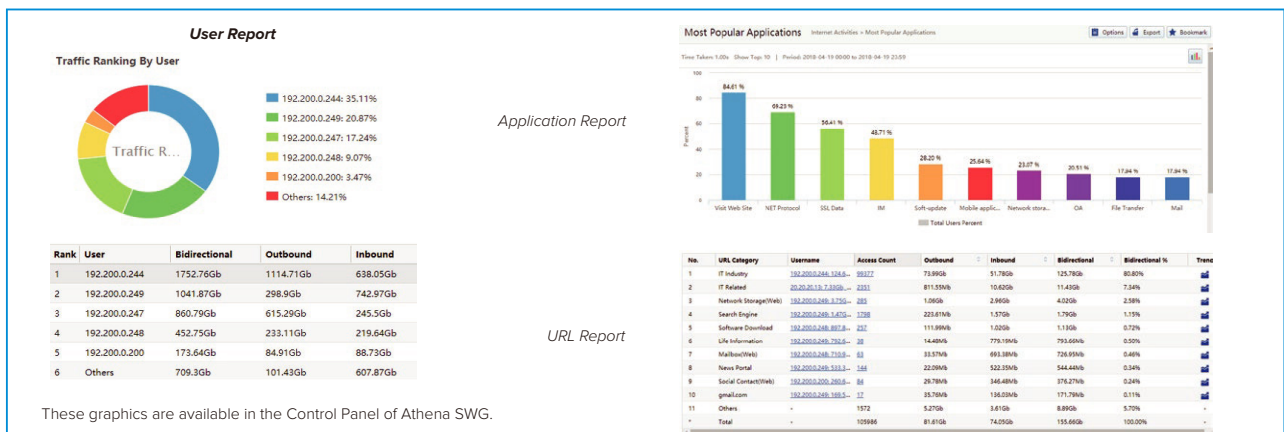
User Report

Traffic Ranking By User

Traffic R...

192.200.0.244: 35.11%
192.200.0.249: 20.87%
192.200.0.247: 17.24%
192.200.0.248: 9.07%
192.200.0.200: 3.47%
Others: 14.21%

| Rank | User | Bidirectional | Outbound | Inbound |
|---|---|---|---|---|
| 1 | 192.200.0.244 | 1752.76Gb | 1114.71Gb | 638.05Gb |
| 2 | 192.200.0.249 | 1041.87Gb | 298.9Gb | 742.97Gb |
| 3 | 192.200.0.247 | 860.79Gb | 615.29Gb | 245.5Gb |
| 4 | 192.200.0.248 | 452.75Gb | 233.11Gb | 219.64Gb |
| 5 | 192.200.0.200 | 173.64Gb | 84.91Gb | 88.73Gb |
| 6 | Others | 709.3Gb | 101.43Gb | 607.87Gb |

These graphics are available in the Control Panel of Athena SWG.

Application Report

Most Popular Applications Internet Activities > Most Popular Applications

Options Export Bookmark

Time Taken: 1.00s Show Top: 10 | Period: 2018-04-19 00:00 to 2018-04-19 23:59

100
80
60
40
20
0

Percent

84.61 %
69.23 %
56.41 %
48.71 %
28.20 %
25.64 %
23.07 %
20.51 %
17.94 %
17.94 %

Visit Web Site
NET Protocol
SSL Data
IM
Soft-update
Mobile applic...
Network stora...
OA
File Transfer
Mail

Total Users Percent

URL Report

| No. | URL Category | Username | Access Count | Outbound | Inbound | Bidirectional | Bidirectional % | Trend |
|---|---|---|---|---|---|---|---|---|
| 1 | IT Industry | 192.200.0.244: 124.6... | 99377 | 73.99Gb | 51.78Gb | 125.78Gb | 80.80% | |
| 2 | IT Related | 20.20.20.13: 7.33Gb... | 2351 | 811.55Mb | 10.62Gb | 11.43Gb | 7.34% | |
| 3 | Network Storage(Web) | 192.200.0.249: 3.75G... | 285 | 1.06Gb | 2.96Gb | 4.02Gb | 2.58% | |
| 4 | Search Engine | 192.200.0.249: 1.470... | 1798 | 223.61Mb | 1.57Gb | 1.79Gb | 1.15% | |
| 5 | Software Download | 192.200.0.248: 897.8... | 257 | 111.99Mb | 1.02Gb | 1.13Gb | 0.72% | |
| 6 | Life Information | 192.200.0.249: 792.6... | 38 | 14.48Mb | 779.19Mb | 793.66Mb | 0.50% | |
| 7 | Mailbox(Web) | 192.200.0.248: 710.9... | 63 | 33.57Mb | 693.38Mb | 726.95Mb | 0.46% | |
| 8 | News Portal | 192.200.0.249: 533.3... | 144 | 22.09Mb | 522.35Mb | 544.44Mb | 0.34% | |
| 9 | Social Contact(Web) | 192.200.0.249: 260.6... | 84 | 29.78Mb | 346.48Mb | 376.27Mb | 0.24% | |
| 10 | gmail.com | 192.200.0.249: 169.5... | 17 | 35.76Mb | 136.03Mb | 171.79Mb | 0.11% | |
| 11 | Others | - | 1572 | 5.27Gb | 3.61Gb | 8.89Gb | 5.70% | - |
| * | Total | - | 105986 | 81.61Gb | 74.05Gb | 155.66Gb | 100.00% | - |